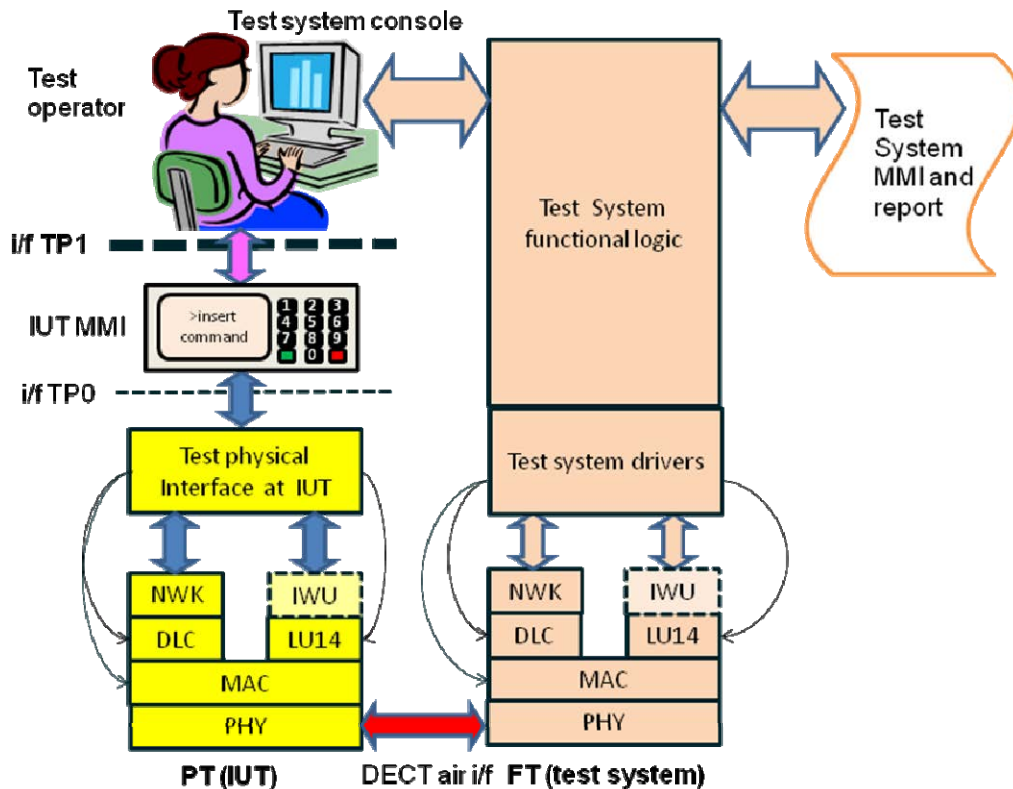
Test system console

Test operator

Test System functional logic

Test System MMI and report

i/f TP1

IUT MMI

>insert command

1 2 3
4 5 6
7 8 9
0

i/f TP0

Test physical Interface at IUT

Test system drivers

NWK

IWU

DLC

LU14

MAC

PHY

NWK

IWU

DLC

LU14

MAC

PHY

PT (IUT)

DECT air i/f

FT (test system)